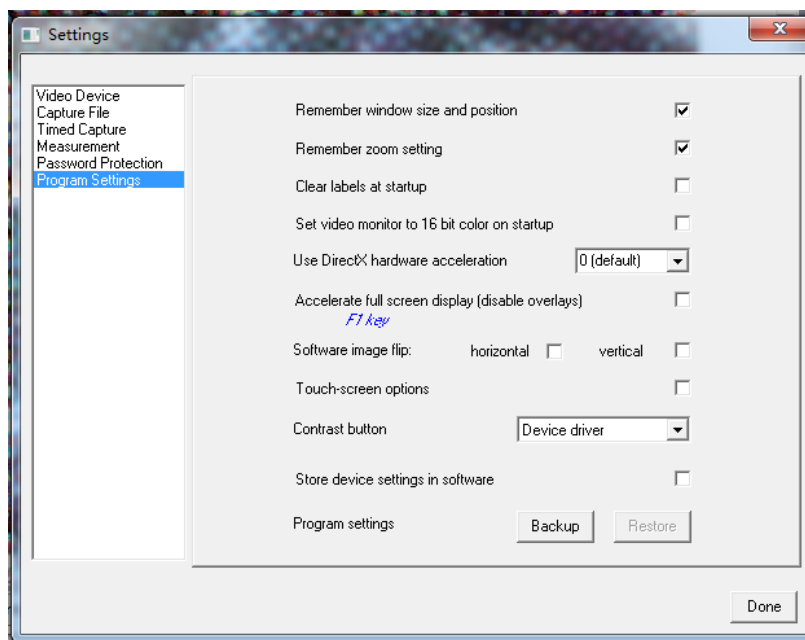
Settings

X

Video Device
Capture File
Timed Capture
Measurement
Password Protection
Program Settings

Remember window size and position

Remember zoom setting

Clear labels at startup

Set video monitor to 16 bit color on startup

Use DirectX hardware acceleration 0 (default)

Accelerate full screen display (disable overlays)
F1 key

Software image flip: horizontal vertical

Touch-screen options

Contrast button Device driver

Store device settings in software

Program settings Backup Restore

Done